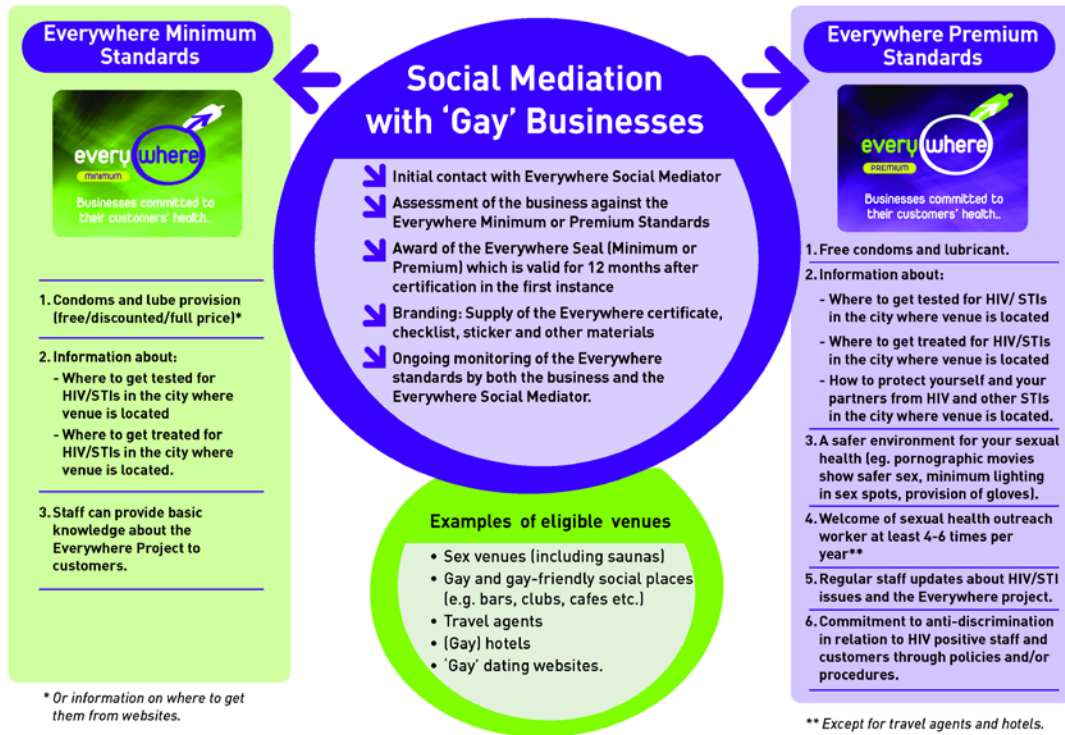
Everywhere Minimum Standards

every where
MINIMUM
Businesses committed to their customers' health...

1. Condoms and lube provision (free/discounted/full price)*

2. Information about:
- Where to get tested for HIV/STIs in the city where venue is located
- Where to get treated for HIV/STIs in the city where venue is located.

3. Staff can provide basic knowledge about the Everywhere Project to customers.

* Or information on where to get them from websites.

Social Mediation with 'Gay' Businesses

Initial contact with Everywhere Social Mediator

Assessment of the business against the Everywhere Minimum or Premium Standards

Award of the Everywhere Seal (Minimum or Premium) which is valid for 12 months after certification in the first instance

Branding: Supply of the Everywhere certificate, checklist, sticker and other materials

Ongoing monitoring of the Everywhere standards by both the business and the Everywhere Social Mediator.

Examples of eligible venues

• Sex venues (including saunas)
• Gay and gay-friendly social places (e.g. bars, clubs, cafes etc.)
• Travel agents
• (Gay) hotels
• 'Gay' dating websites.

Everywhere Premium Standards

every where
PREMIUM
Businesses committed to their customers' health...

1. Free condoms and lubricant.

2. Information about:
- Where to get tested for HIV/ STIs in the city where venue is located
- Where to get treated for HIV/STIs in the city where venue is located
- How to protect yourself and your partners from HIV and other STIs in the city where venue is located.

3. A safer environment for your sexual health (eg. pornographic movies show safer sex, minimum lighting in sex spots, provision of gloves).

4. Welcome of sexual health outreach worker at least 4-6 times per year**

5. Regular staff updates about HIV/STI issues and the Everywhere project.

6. Commitment to anti-discrimination in relation to HIV positive staff and customers through policies and/or procedures.

** Except for travel agents and hotels.